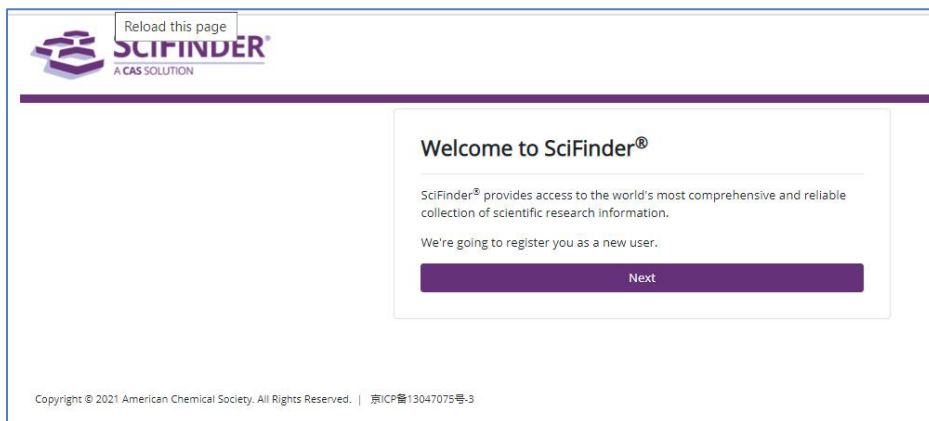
Reload this page

SCIFINDER®
A CAS SOLUTION

Welcome to SciFinder®

SciFinder® provides access to the world's most comprehensive and reliable collection of scientific research information.

We're going to register you as a new user.

Next

Copyright © 2021 American Chemical Society. All Rights Reserved. | 京ICP备13047075号-3